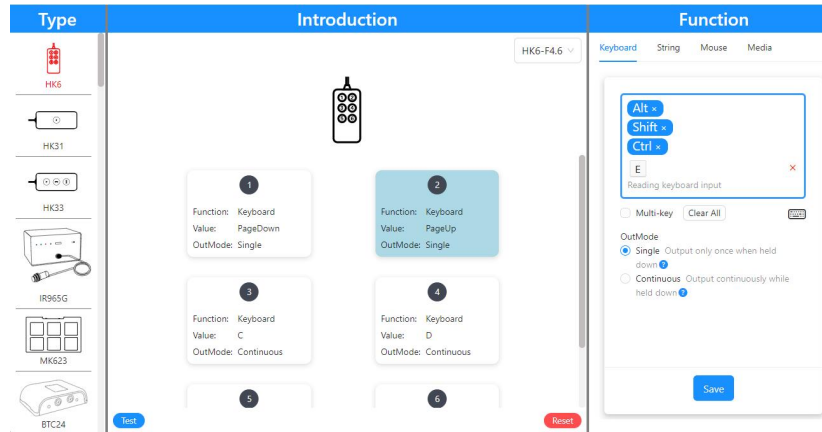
Type

HK6

HK31

HK33

IR965G

MK623

BTC24

Introduction

HK6-F4.6

1
Function: Keyboard
Value: PageDown
OutMode: Single

2
Function: Keyboard
Value: PageUp
OutMode: Single

3
Function: Keyboard
Value: C
OutMode: Continuous

4
Function: Keyboard
Value: D
OutMode: Continuous

5

6

Test

Reset

Function

Keyboard String Mouse Media

Alt ×
Shift ×
Ctrl ×
E
×
Reading keyboard input

Multi-key Clear All

OutMode
Single Output only once when held down ?
Continuous Output continuously while held down ?

Save